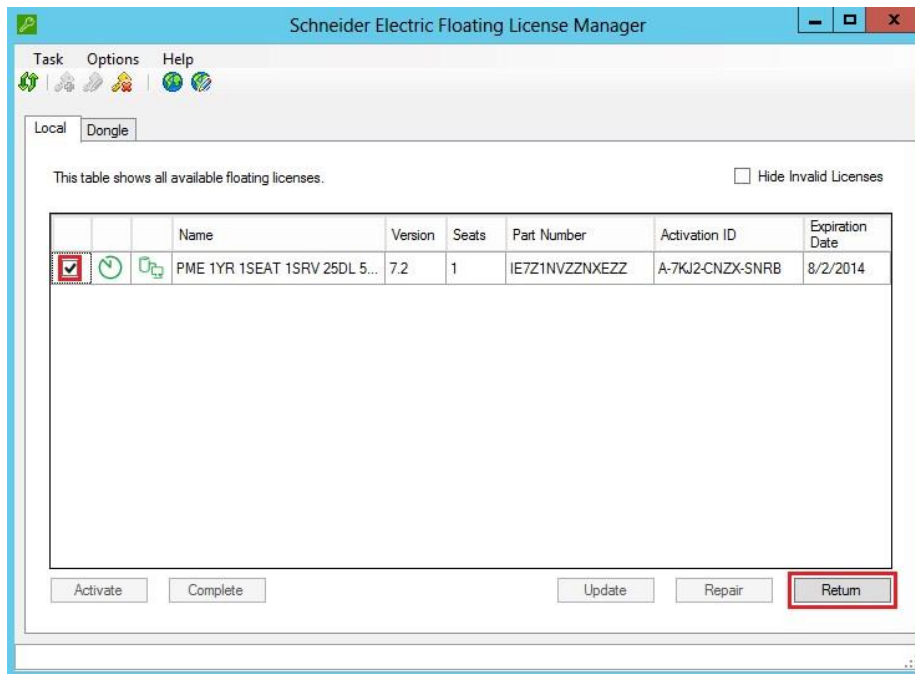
Schneider Electric Floating License Manager

Task Options Help

Local Dongle

This table shows all available floating licenses.

Hide Invalid Licenses

| | | | Name | Version | Seats | Part Number | Activation ID | Expiration Date |
|---|---|---|---|---|---|---|---|---|
| | | | PME 1YR 1SEAT 1SRV 25DL 5... | 7.2 | 1 | IE7Z1NVZZNXEZZ | A-7KJ2-CNZX-SNRB | 8/2/2014 |

Activate Complete Update Repair Return